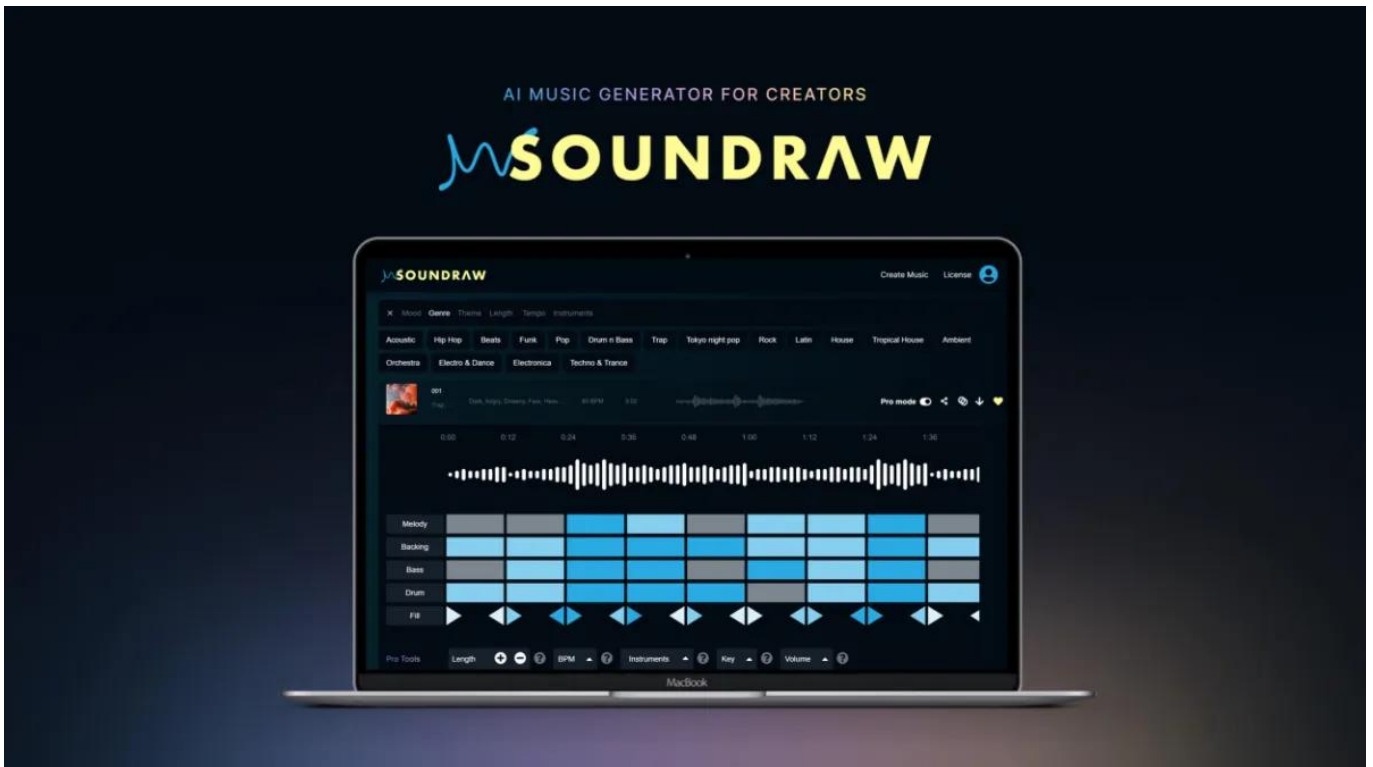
AI MUSIC GENERATOR FOR CREATORS

SOUNDRAW

SOUNDRAW

Create Music License

× Mood Genre Theme Length Tempo Instruments

Acoustic Hip Hop Beats Funk Pop Drum n Bass Trap Tokyo night pop Rock Latin House Tropical House Ambient Orchestra Electro & Dance Electronica Techno & Trance

001
Trap

Dark, Angry, Dreamy, Fear, Hea... 80 BPM 3:00

Pro mode

0:00 0:12 0:24 0:36 0:48 1:00 1:12 1:24 1:36

Melody
Backing
Bass
Drum
Fill

Pro Tools Length BPM Instruments Key Volume

MacBook